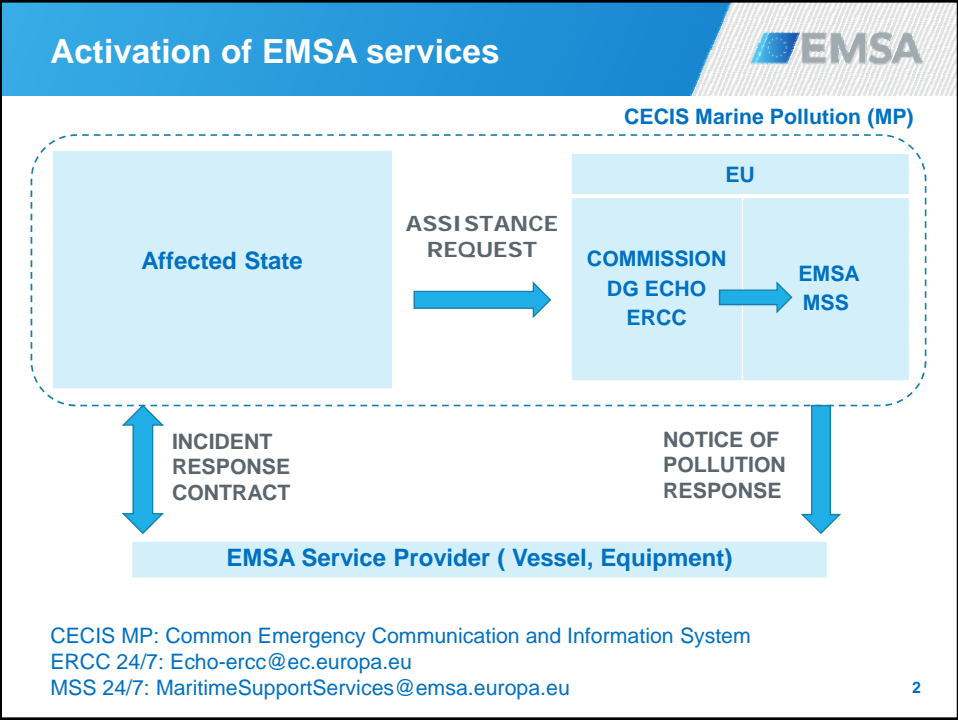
Activation of EMSA services

EMSA

CECIS Marine Pollution (MP)

Affected State

ASSISTANCE REQUEST

EU

COMMISSION DG ECHO ERCC

EMSA MSS

INCIDENT RESPONSE CONTRACT

NOTICE OF POLLUTION RESPONSE

EMSA Service Provider ( Vessel, Equipment)

CECIS MP: Common Emergency Communication and Information System
ERCC 24/7: Echo-ercc@ec.europa.eu
MSS 24/7: MaritimeSupportServices@emsa.europa.eu

2